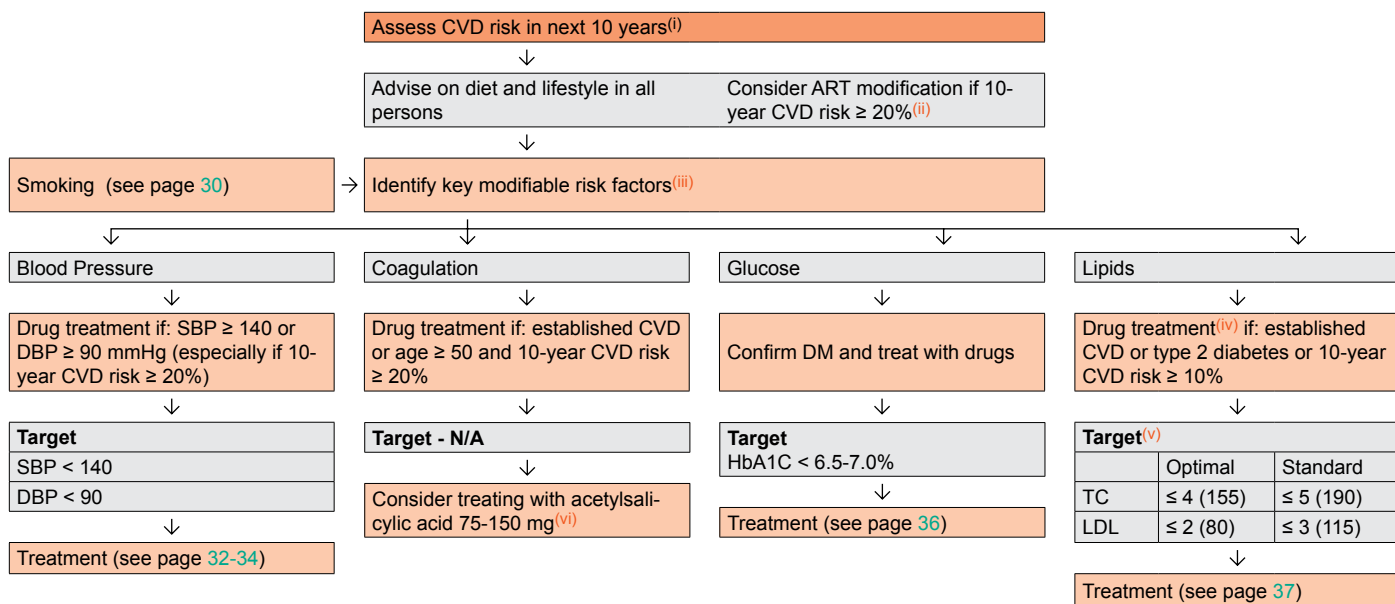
Assess CVD risk in next 10 years$^{(i)}$

Advise on diet and lifestyle in all persons

Consider ART modification if 10-year CVD risk ≥ 20%$^{(ii)}$

Smoking (see page 30)

Identify key modifiable risk factors$^{(iii)}$

Blood Pressure

Drug treatment if: SBP ≥ 140 or DBP ≥ 90 mmHg (especially if 10-year CVD risk ≥ 20%)

**Target**
SBP < 140
DBP < 90

Treatment (see page 32-34)

Coagulation

Drug treatment if: established CVD or age ≥ 50 and 10-year CVD risk ≥ 20%

**Target - N/A**

Consider treating with acetylsalicylic acid 75-150 mg$^{(vi)}$

Glucose

Confirm DM and treat with drugs

**Target**
HbA1C < 6.5-7.0%

Treatment (see page 36)

Lipids

Drug treatment$^{(iv)}$ if: established CVD or type 2 diabetes or 10-year CVD risk ≥ 10%

**Target**$^{(v)}$

| | Optimal | Standard |
|---|---|---|
| TC | ≤ 4 (155) | ≤ 5 (190) |
| LDL | ≤ 2 (80) | ≤ 3 (115) |

Treatment (see page 37)